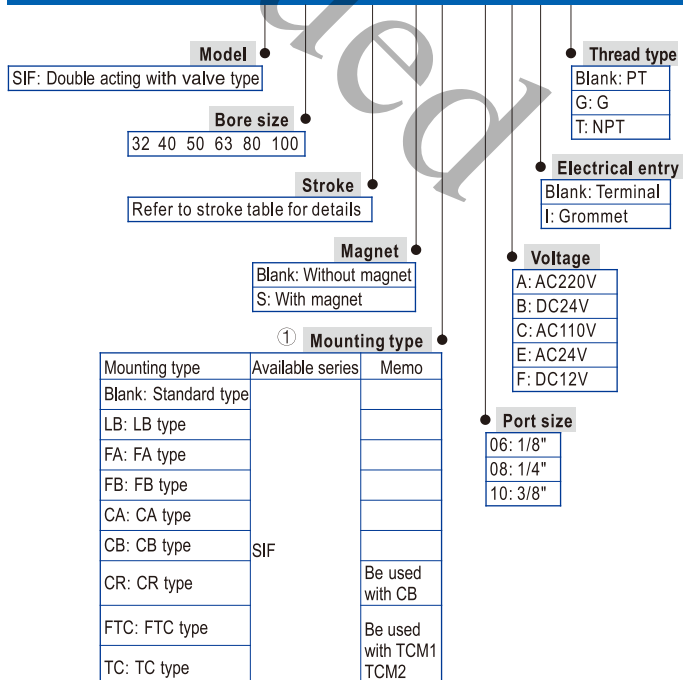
Model
SIF: Double acting with valve type

Bore size
32 40 50 63 80 100

Stroke
Refer to stroke table for details

Magnet
Blank: Without magnet
S: With magnet

① Mounting type

| Mounting type | Available series | Memo |
|---|---|---|
| Blank: Standard type | SIF | |
| LB: LB type | | |
| FA: FA type | | |
| FB: FB type | | |
| CA: CA type | | |
| CB: CB type | | |
| CR: CR type | | Be used with CB |
| FTC: FTC type | | Be used with TCM1 TCM2 |
| TC: TC type | | |

Thread type
Blank: PT
G: G
T: NPT

Electrical entry
Blank: Terminal
I: Grommet

Voltage
A: AC220V
B: DC24V
C: AC110V
E: AC24V
F: DC12V

Port size
06: 1/8"
08: 1/4"
10: 3/8"